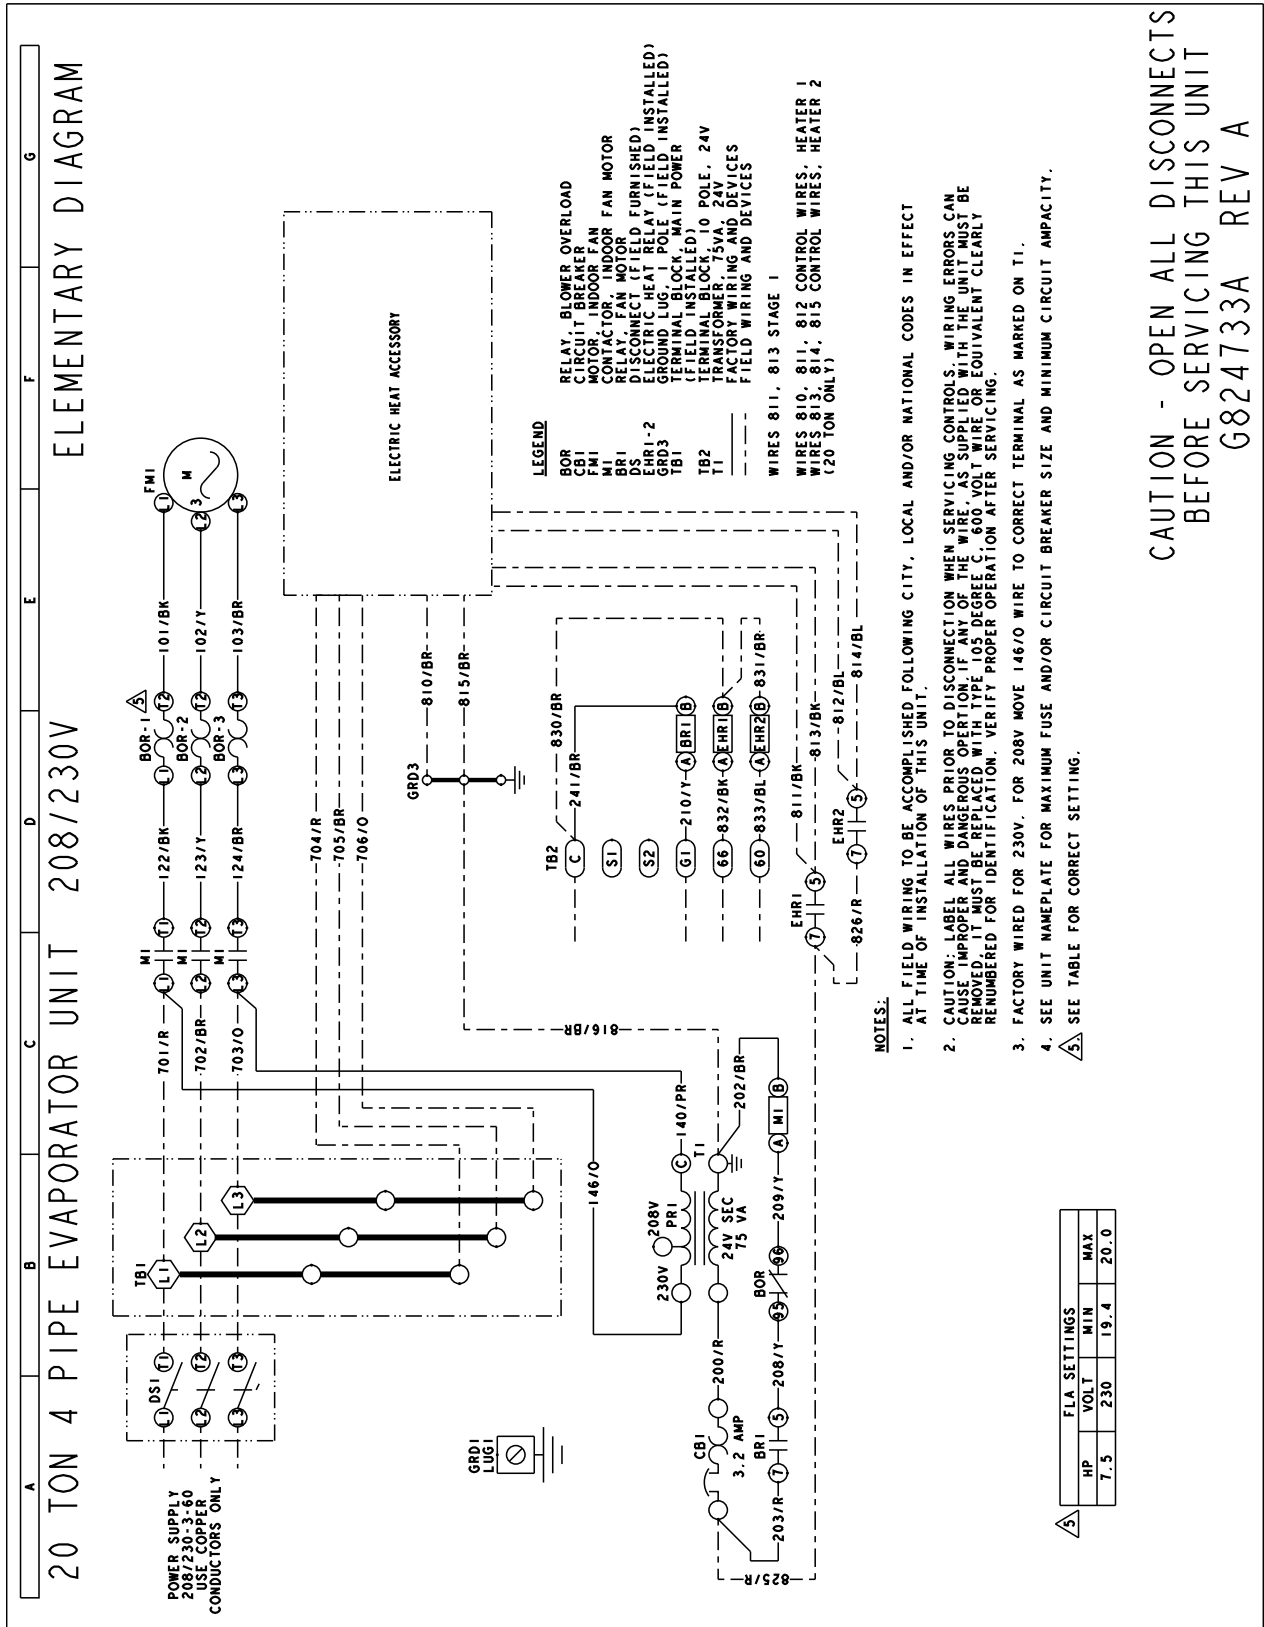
20 TON 4 PIPE EVAPORATOR UNIT 208/230V ELEMENTARY DIAGRAM

A B C D E F G

POWER SUPPLY 208/230-3-60 USE COPPER CONDUCTORS ONLY

DS1 L1 T1 L2 T2 L3 T3

TB1 L1 L2 L3

M1 L1 T1 M1 L2 T2 M1 L3 T3

701/R 702/BR 703/O 122/BK 123/Y 124/BR

BOR-1 5 BOR-2 BOR-3 L1 T1 L2 T2 L3 T3

101/BK 102/Y 103/BR

FM1 M L1 L2 L3 3

ELECTRIC HEAT ACCESSORY

704/R 705/BR 706/O

GRD3 810/BR 815/BR 816/BR

146/O

TB2 C 241/BR 830/BR S1 S2 G1 210/Y A BR1 B 66 832/BK A EHR1 B 60 833/BL A EHR2 B 831/BR

811/BK 813/BK 812/BL 814/BL EHR1 7 5 EHR2 7 5 826/R

GRD1 LUG1

CB1 3.2 AMP 200/R BR1 7 5 203/R 208/Y 825/R

230V 208V PRI 24V SEC 75 VA C 140/PR T1 202/BR

BOR 95 96 209/Y A M1 B

LEGEND
BOR RELAY, BLOWER OVERLOAD
CB1 CIRCUIT BREAKER
FM1 MOTOR, INDOOR FAN
M1 CONTACTOR, INDOOR FAN MOTOR
BR1 RELAY, FAN MOTOR
DS DISCONNECT (FIELD FURNISHED)
EHR1-2 ELECTRIC HEAT RELAY (FIELD INSTALLED)
GRD3 GROUND LUG, 1 POLE (FIELD INSTALLED)
TB1 TERMINAL BLOCK, MAIN POWER (FIELD INSTALLED)
TB2 TERMINAL BLOCK, 10 POLE, 24V
T1 TRANSFORMER, 75VA, 24V
FACTORY WIRING AND DEVICES
FIELD WIRING AND DEVICES

WIRES 811, 813 STAGE 1

WIRES 810, 811, 812 CONTROL WIRES, HEATER 1
WIRES 813, 814, 815 CONTROL WIRES, HEATER 2
(20 TON ONLY)

NOTES:
1. ALL FIELD WIRING TO BE ACCOMPLISHED FOLLOWING CITY, LOCAL AND/OR NATIONAL CODES IN EFFECT AT TIME OF INSTALLATION OF THIS UNIT.
2. CAUTION: LABEL ALL WIRES PRIOR TO DISCONNECTION WHEN SERVICING CONTROLS. WIRING ERRORS CAN CAUSE IMPROPER AND DANGEROUS OPERTION.IF ANY OF THE WIRE, AS SUPPLIED WITH THE UNIT MUST BE REMOVED, IT MUST BE REPLACED WITH TYPE 105 DEGREE C. 600 VOLT WIRE OR EQUIVALENT CLEARLY RENUMBERED FOR IDENTIFICATION. VERIFY PROPER OPERATION AFTER SERVICING.
3. FACTORY WIRED FOR 230V. FOR 208V MOVE 146/O WIRE TO CORRECT TERMINAL AS MARKED ON T1.
4. SEE UNIT NAMEPLATE FOR MAXIMUM FUSE AND/OR CIRCUIT BREAKER SIZE AND MINIMUM CIRCUIT AMPACITY.
5. SEE TABLE FOR CORRECT SETTING.

5
| FLA SETTINGS | | | |
|---|---|---|---|
| HP | VOLT | MIN | MAX |
| 7.5 | 230 | 19.4 | 20.0 |

CAUTION - OPEN ALL DISCONNECTS BEFORE SERVICING THIS UNIT
G824733A REV A